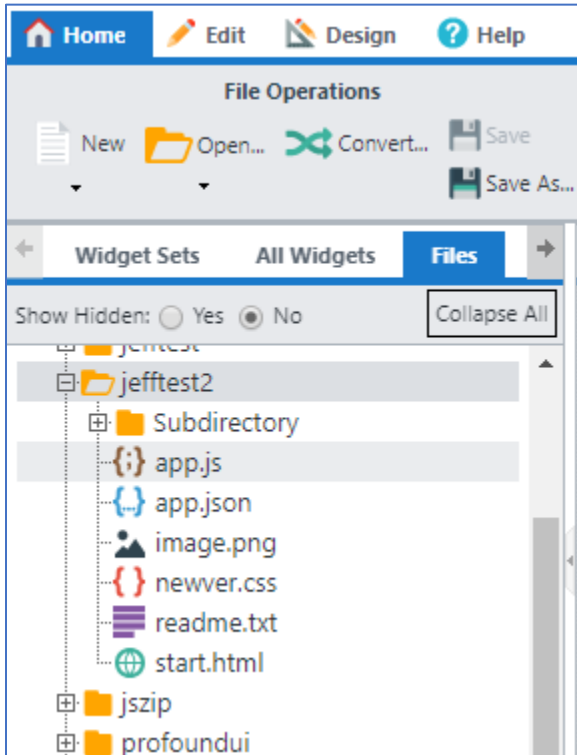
Home Edit Design Help

File Operations

New Open... Convert... Save Save As...

Widget Sets All Widgets Files

Show Hidden: Yes No Collapse All

jefftest
jefftest2
Subdirectory
app.js
app.json
image.png
newver.css
readme.txt
start.html
jszip
profoundui